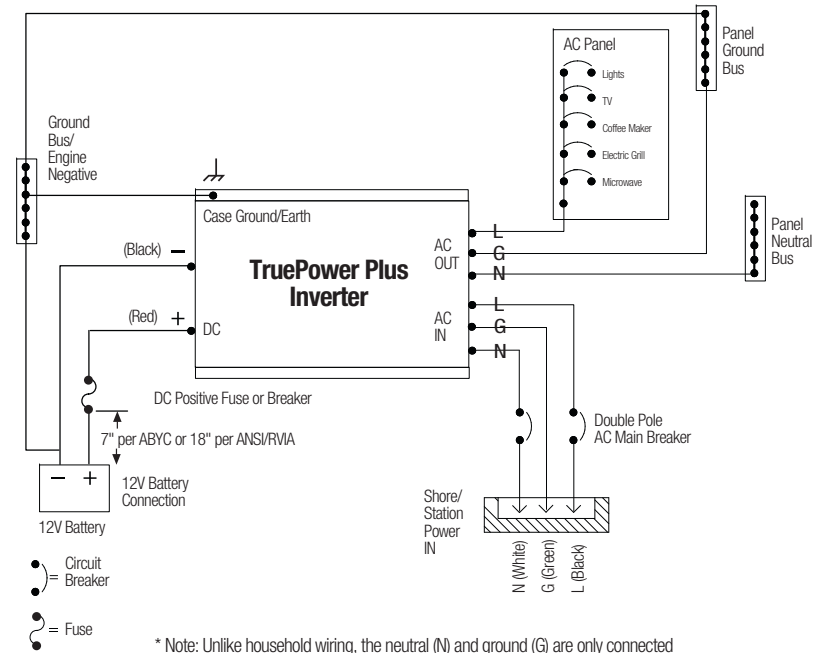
Panel Ground Bus

AC Panel

Lights

TV

Coffee Maker

Electric Grill

Microwave

Ground Bus/ Engine Negative

Case Ground/Earth

Panel Neutral Bus

(Black) −

TruePower Plus Inverter

AC OUT

L

G

N

(Red) +

DC

AC IN

L

G

N

DC Positive Fuse or Breaker

7" per ABYC or 18" per ANSI/RVIA

Double Pole AC Main Breaker

− +

12V Battery Connection

12V Battery

Shore/ Station Power IN

N (White)

G (Green)

L (Black)

= Circuit Breaker

= Fuse

* Note: Unlike household wiring, the neutral (N) and ground (G) are only connected